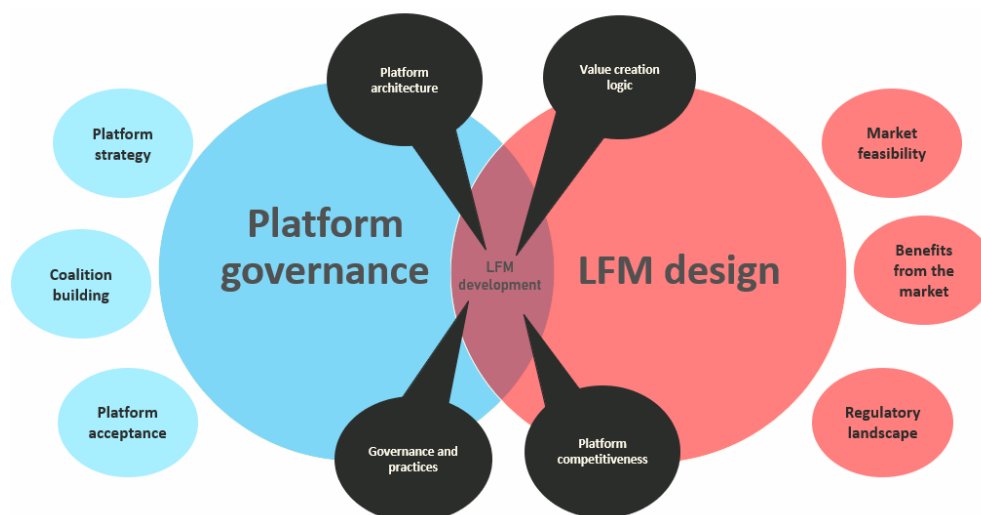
Platform strategy

Coalition building

Platform acceptance

Platform architecture

Value creation logic

Platform governance

LFM development

LFM design

Governance and practices

Platform competitiveness

Market feasibility

Benefits from the market

Regulatory landscape